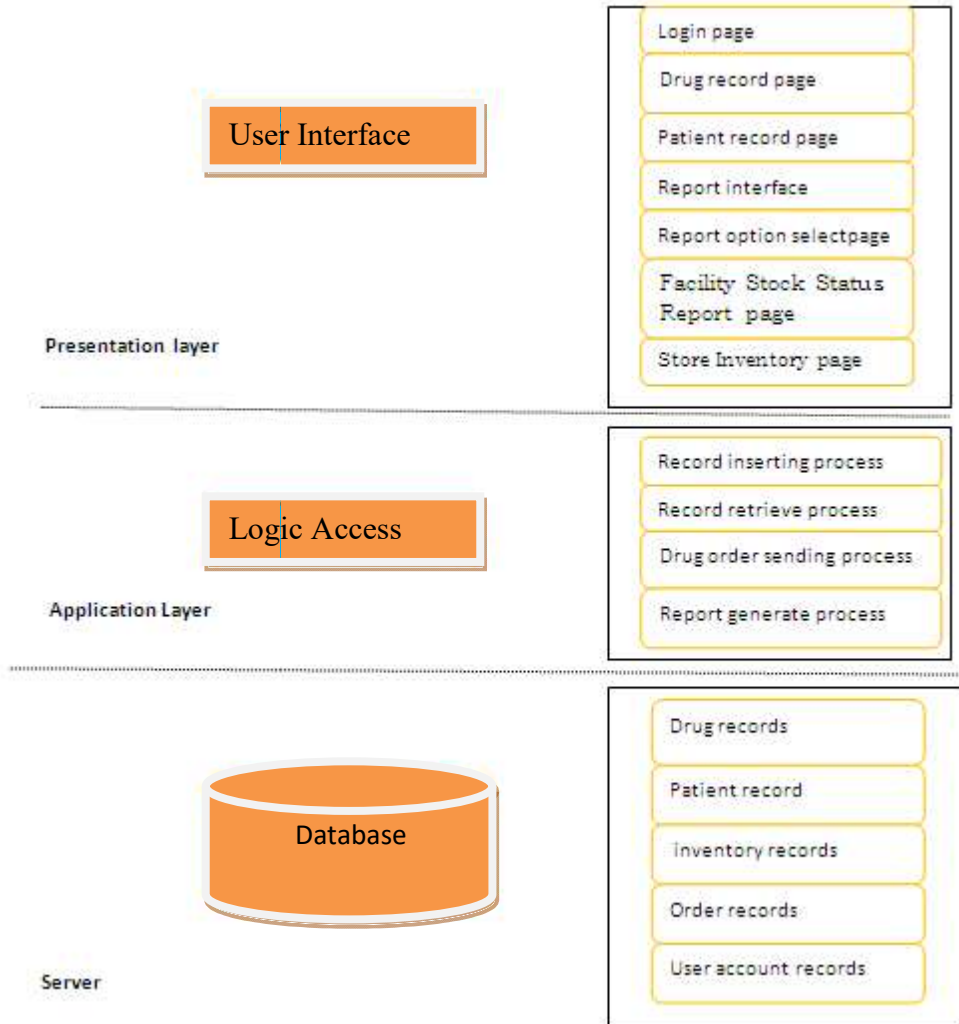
User Interface

Login page

Drug record page

Patient record page

Report interface

Report option selectpage

Facility Stock Status Report page

Store Inventory page

Presentation layer

Logic Access

Record inserting process

Record retrieve process

Drug order sending process

Report generate process

Application Layer

Database

Drug records

Patient record

inventory records

Order records

User account records

Server